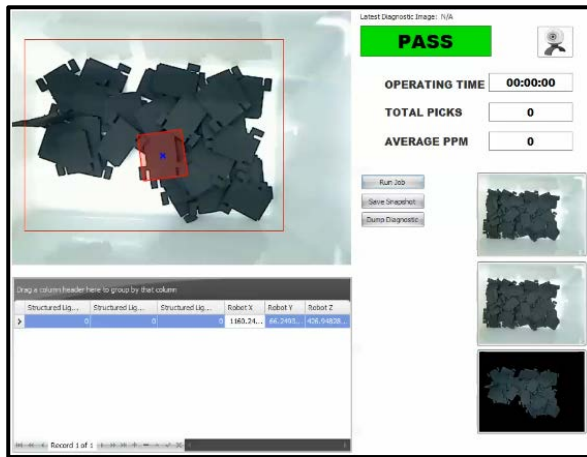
Latest Diagnostic Image: N/A

PASS

OPERATING TIME 00:00:00

TOTAL PICKS 0

AVERAGE PPM 0

Run Job

Save Snapshot

Dump Diagnostic

Drag a column header here to group by that column

| Structured Lig... | Structured Lig... | Structured Lig... | Robot X | Robot Y | Robot Z |
|---|---|---|---|---|---|
| 0 | 0 | 0 | 1160.24... | 66.2495... | 406.94838... |

Record 1 of 1